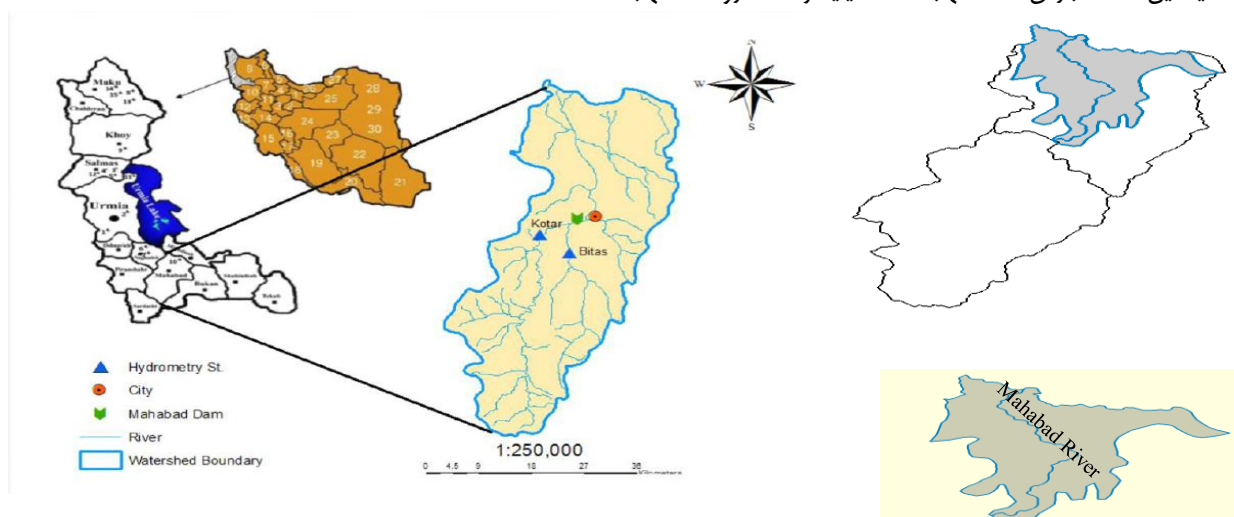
Maku
Khoy
Salmas
Urmia Lake
Urmia
Mahabad
Bukan
Piranshahr
Sardasht
25
28
29
24
23
30
19
22
21
15
N
W
S
Kotar
Bitas
Hydrometry St.
City
Mahabad Dam
River
Watershed Boundary
1:250,000
0 4.5 9 18 27 36
Kilometers
Mahabad River